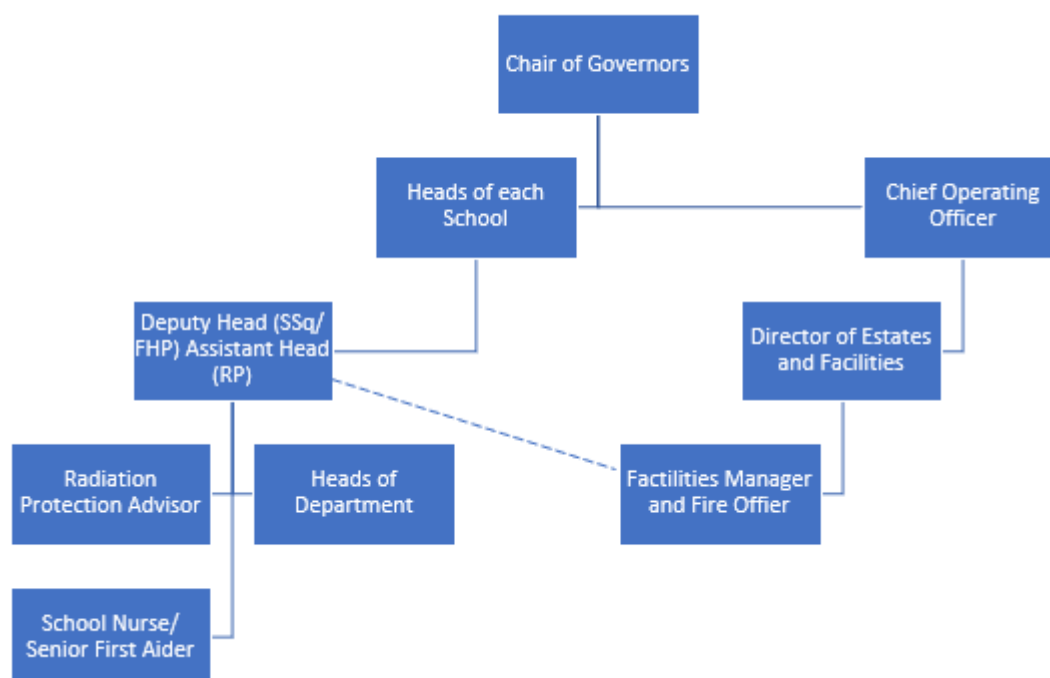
Chair of Governors

Heads of each School

Chief Operating Officer

Deputy Head (SSq/ FHP) Assistant Head (RP)

Director of Estates and Facilities

Radiation Protection Advisor

Heads of Department

Factilities Manager and Fire Offier

School Nurse/ Senior First Aider